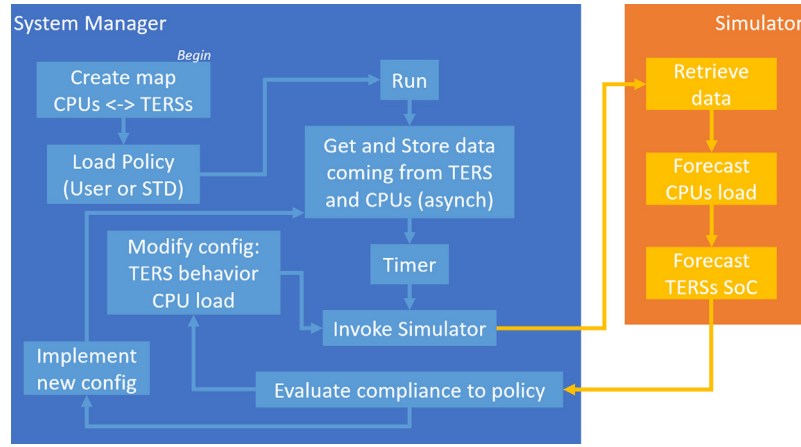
System Manager

Begin

Create map CPUs <-> TERSs

Load Policy (User or STD)

Run

Get and Store data coming from TERS and CPUs (asynch)

Modify config: TERS behavior CPU load

Timer

Invoke Simulator

Implement new config

Evaluate compliance to policy

Simulator

Retrieve data

Forecast CPUs load

Forecast TERSs SoC